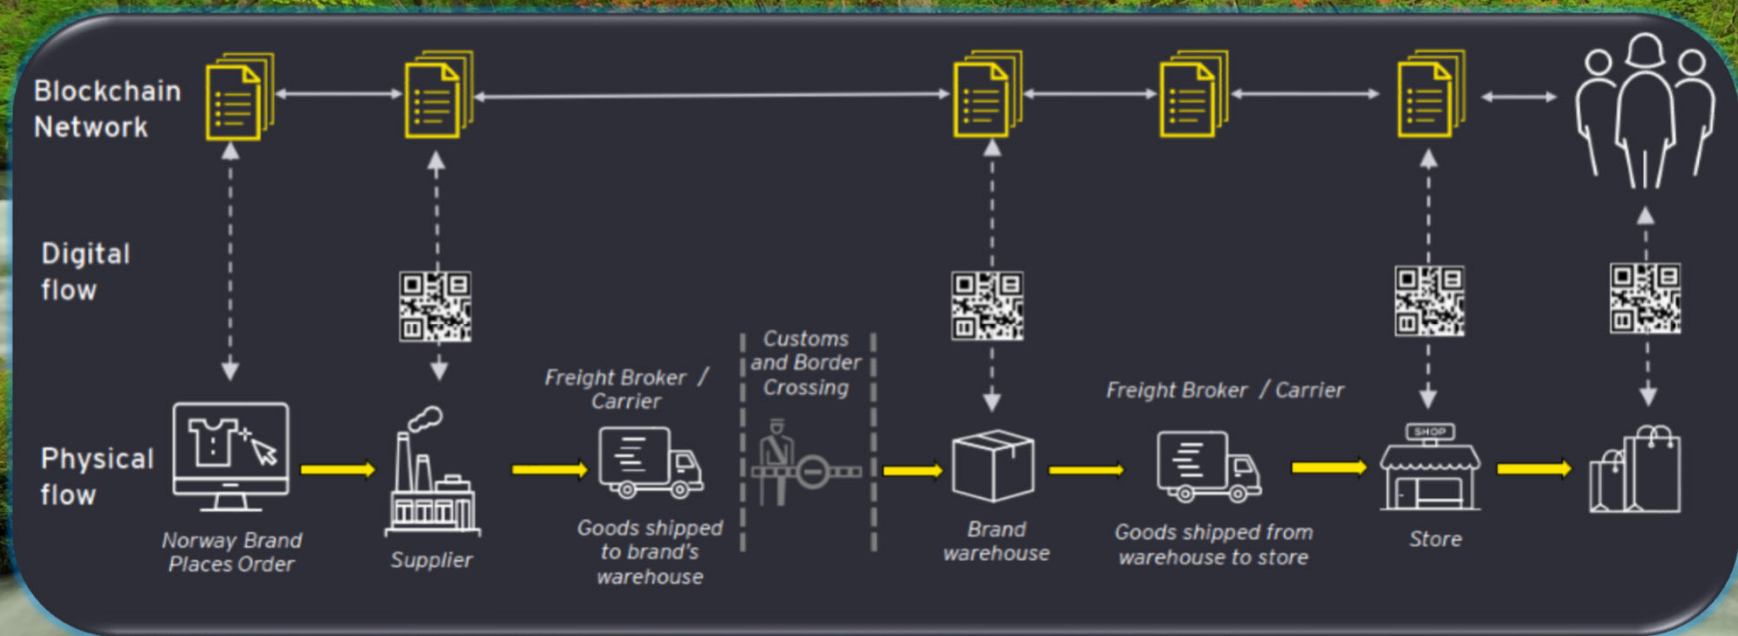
Blockchain Network

Digital flow

Physical flow

Norway Brand Places Order

Supplier

Freight Broker / Carrier

Goods shipped to brand's warehouse

Customs and Border Crossing

Brand warehouse

Freight Broker / Carrier

Goods shipped from warehouse to store

SHOP

Store